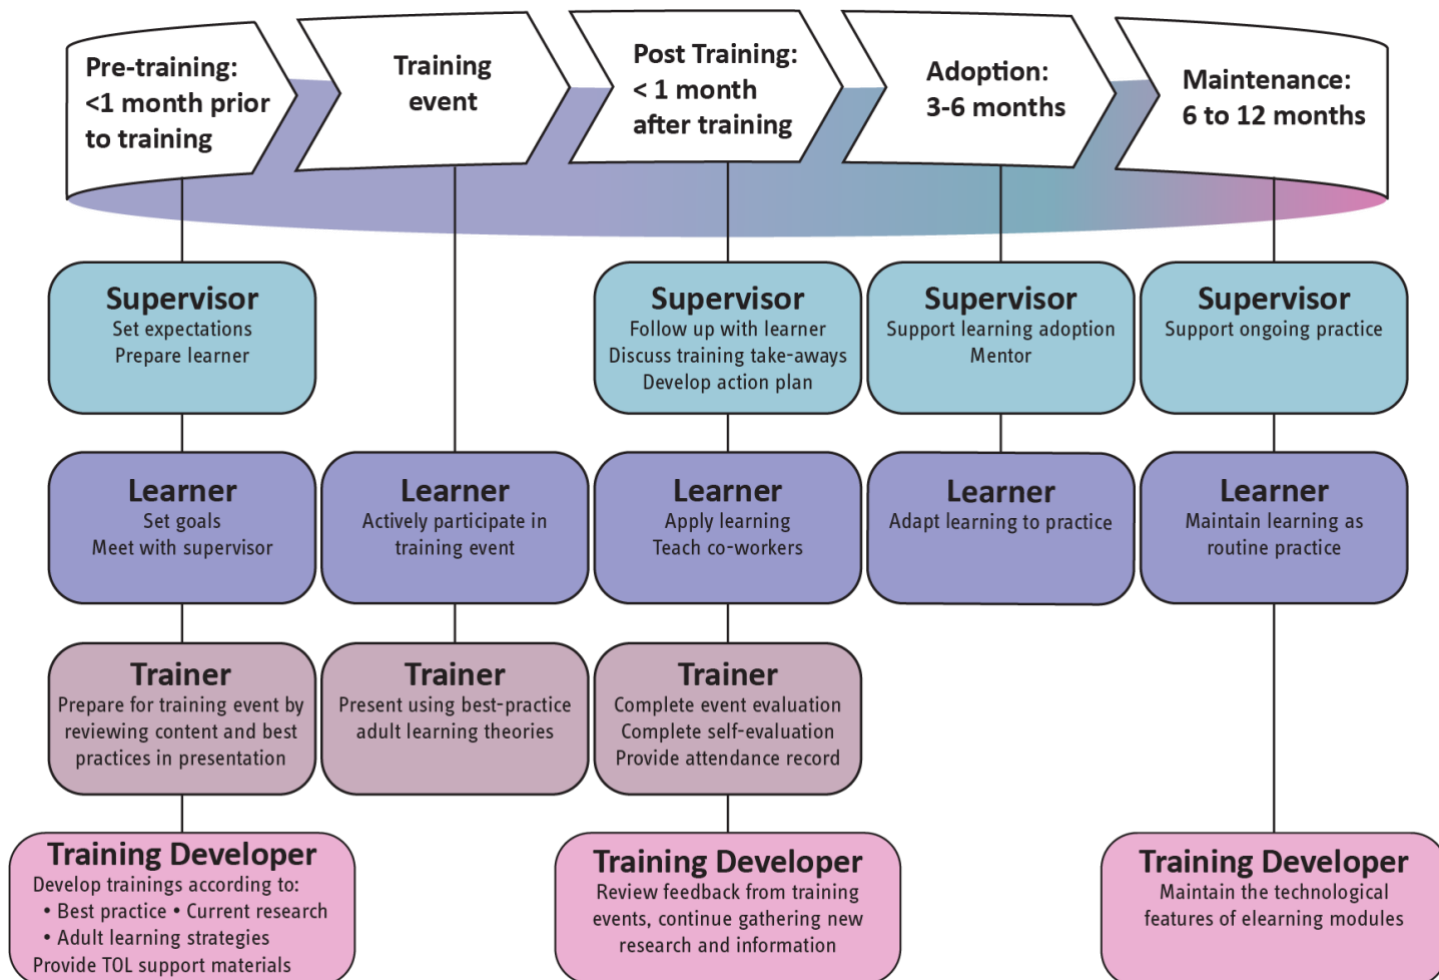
Pre-training: <1 month prior to training

Training event

Post Training: < 1 month after training

Adoption: 3-6 months

Maintenance: 6 to 12 months

Supervisor
Set expectations
Prepare learner

Supervisor
Follow up with learner
Discuss training take-aways
Develop action plan

Supervisor
Support learning adoption
Mentor

Supervisor
Support ongoing practice

Learner
Set goals
Meet with supervisor

Learner
Actively participate in training event

Learner
Apply learning
Teach co-workers

Learner
Adapt learning to practice

Learner
Maintain learning as routine practice

Trainer
Prepare for training event by reviewing content and best practices in presentation

Trainer
Present using best-practice adult learning theories

Trainer
Complete event evaluation
Complete self-evaluation
Provide attendance record

Training Developer
Develop trainings according to:
• Best practice • Current research
• Adult learning strategies
Provide TOL support materials

Training Developer
Review feedback from training events, continue gathering new research and information

Training Developer
Maintain the technological features of elearning modules